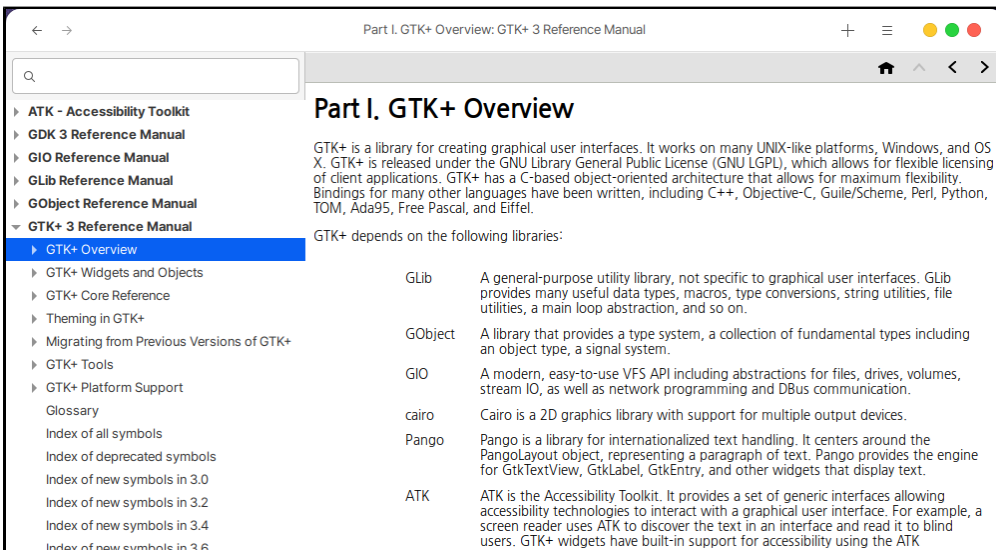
Part I. GTK+ Overview: GTK+ 3 Reference Manual

ATK - Accessibility Toolkit
GDK 3 Reference Manual
GIO Reference Manual
GLib Reference Manual
GObject Reference Manual
GTK+ 3 Reference Manual
GTK+ Overview
GTK+ Widgets and Objects
GTK+ Core Reference
Theming in GTK+
Migrating from Previous Versions of GTK+
GTK+ Tools
GTK+ Platform Support
Glossary
Index of all symbols
Index of deprecated symbols
Index of new symbols in 3.0
Index of new symbols in 3.2
Index of new symbols in 3.4
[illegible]

Part I. GTK+ Overview

GTK+ is a library for creating graphical user interfaces. It works on many UNIX-like platforms, Windows, and OS X. GTK+ is released under the GNU Library General Public License (GNU LGPL), which allows for flexible licensing of client applications. GTK+ has a C-based object-oriented architecture that allows for maximum flexibility. Bindings for many other languages have been written, including C++, Objective-C, Guile/Scheme, Perl, Python, TOM, Ada95, Free Pascal, and Eiffel.

GTK+ depends on the following libraries:

| | |
|---|---|
| GLib | A general-purpose utility library, not specific to graphical user interfaces. GLib provides many useful data types, macros, type conversions, string utilities, file utilities, a main loop abstraction, and so on. |
| GObject | A library that provides a type system, a collection of fundamental types including an object type, a signal system. |
| GIO | A modern, easy-to-use VFS API including abstractions for files, drives, volumes, stream IO, as well as network programming and DBus communication. |
| cairo | Cairo is a 2D graphics library with support for multiple output devices. |
| Pango | Pango is a library for internationalized text handling. It centers around the PangoLayout object, representing a paragraph of text. Pango provides the engine for GtkTextView, GtkLabel, GtkEntry, and other widgets that display text. |
| ATK | ATK is the Accessibility Toolkit. It provides a set of generic interfaces allowing accessibility technologies to interact with a graphical user interface. For example, a screen reader uses ATK to discover the text in an interface and read it to blind users. GTK+ widgets have built-in support for accessibility using the ATK |